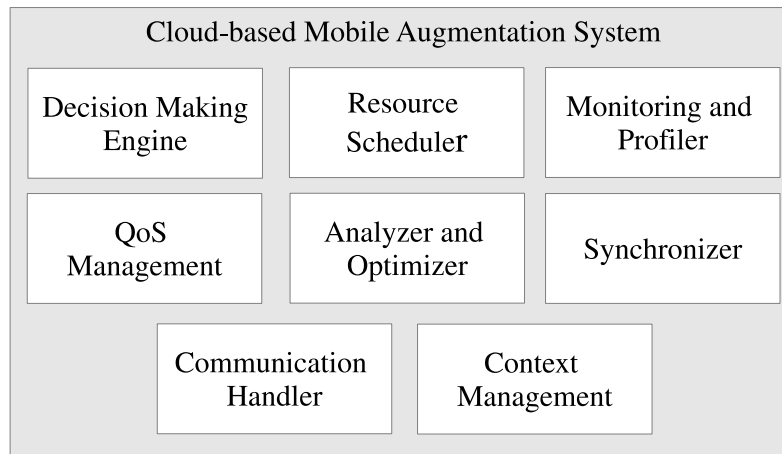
Cloud-based Mobile Augmentation System

Decision Making Engine

Resource Scheduler

Monitoring and Profiler

QoS Management

Analyzer and Optimizer

Synchronizer

Communication Handler

Context Management